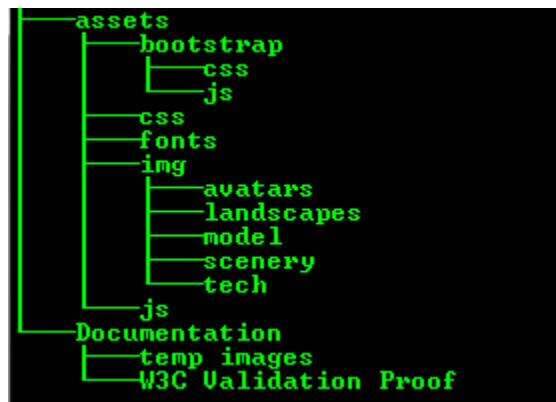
├───assets
│   ├───bootstrap
│   │   ├───css
│   │   └───js
│   ├───css
│   ├───fonts
│   ├───img
│   │   ├───avatars
│   │   ├───landscapes
│   │   ├───model
│   │   ├───scenery
│   │   └───tech
│   └───js
└───Documentation
    ├───temp images
    └───W3C Validation Proof